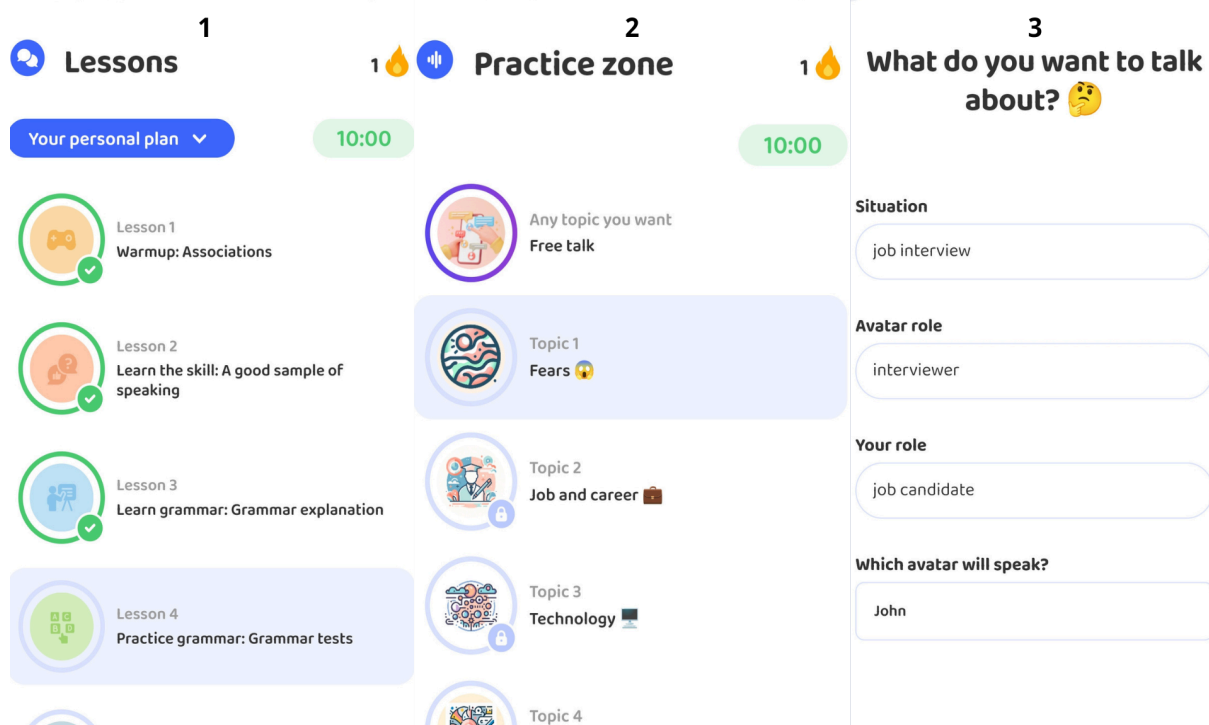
1

Lessons

1🔥

Your personal plan

10:00

Lesson 1
Warmup: Associations

Lesson 2
Learn the skill: A good sample of speaking

Lesson 3
Learn grammar: Grammar explanation

Lesson 4
Practice grammar: Grammar tests

2

Practice zone

1🔥

10:00

Any topic you want
Free talk

Topic 1
Fears 😱

Topic 2
Job and career 💼

Topic 3
Technology 🖥️

Topic 4

3

What do you want to talk about? 🤔

Situation
job interview

Avatar role
interviewer

Your role
job candidate

Which avatar will speak?
John